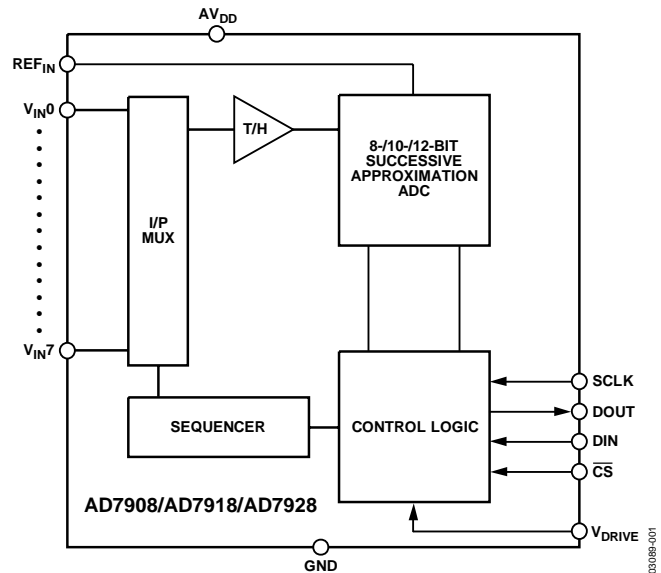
$AV_{DD}$

$REF_{IN}$

$V_{IN}0$

$V_{IN}7$

I/P MUX

T/H

8-/10-/12-BIT SUCCESSIVE APPROXIMATION ADC

SEQUENCER

CONTROL LOGIC

SCLK

DOUT

DIN

$\overline{CS}$

$V_{DRIVE}$

AD7908/AD7918/AD7928

GND

03089-001